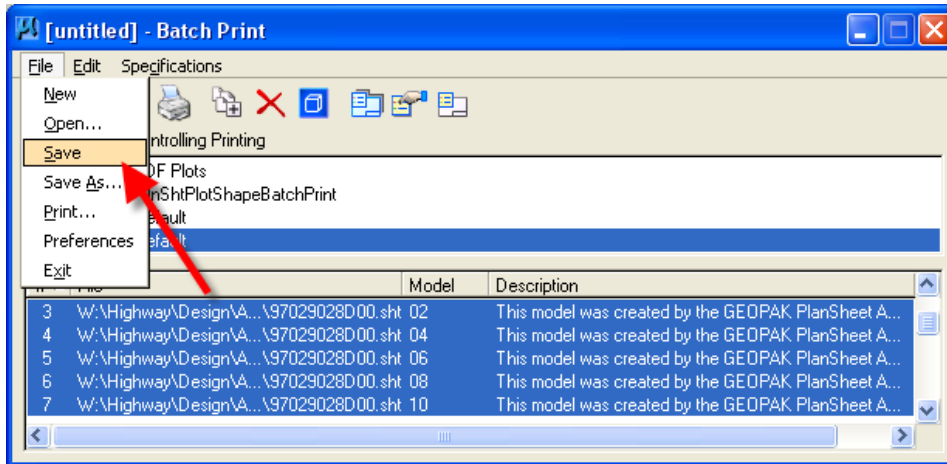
[untitled] - Batch Print

File Edit Specifications

New
Open...
Save
Save As...
Print...
Preferences
Exit

ntrolling Printing

DF Plots
nShtPlotShapeBatchPrint
efault
efault

| # | File | Model | Description |
|---|---|---|---|
| 3 | W:\Highway\Design\A...\97029028D00.sht | 02 | This model was created by the GEOPAK PlanSheet A... |
| 4 | W:\Highway\Design\A...\97029028D00.sht | 04 | This model was created by the GEOPAK PlanSheet A... |
| 5 | W:\Highway\Design\A...\97029028D00.sht | 06 | This model was created by the GEOPAK PlanSheet A... |
| 6 | W:\Highway\Design\A...\97029028D00.sht | 08 | This model was created by the GEOPAK PlanSheet A... |
| 7 | W:\Highway\Design\A...\97029028D00.sht | 10 | This model was created by the GEOPAK PlanSheet A... |